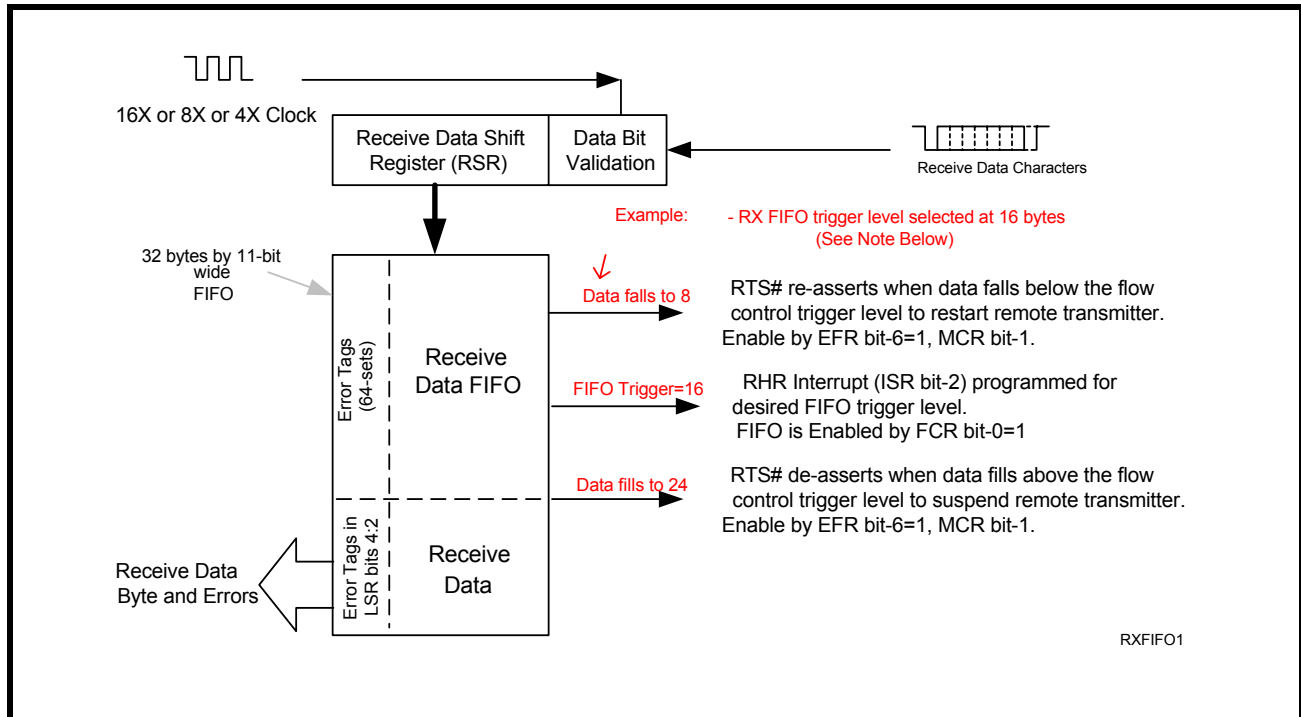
16X or 8X or 4X Clock

Receive Data Shift Register (RSR)

Data Bit Validation

Receive Data Characters

Example: - RX FIFO trigger level selected at 16 bytes (See Note Below)

32 bytes by 11-bit wide FIFO

Error Tags (64-sets)

Receive Data FIFO

Data falls to 8

RTS# re-asserts when data falls below the flow control trigger level to restart remote transmitter. Enable by EFR bit-6=1, MCR bit-1.

FIFO Trigger=16

RHR Interrupt (ISR bit-2) programmed for desired FIFO trigger level. FIFO is Enabled by FCR bit-0=1

Data fills to 24

RTS# de-asserts when data fills above the flow control trigger level to suspend remote transmitter. Enable by EFR bit-6=1, MCR bit-1.

Error Tags in LSR bits 4:2

Receive Data

Receive Data Byte and Errors

RXFIFO1